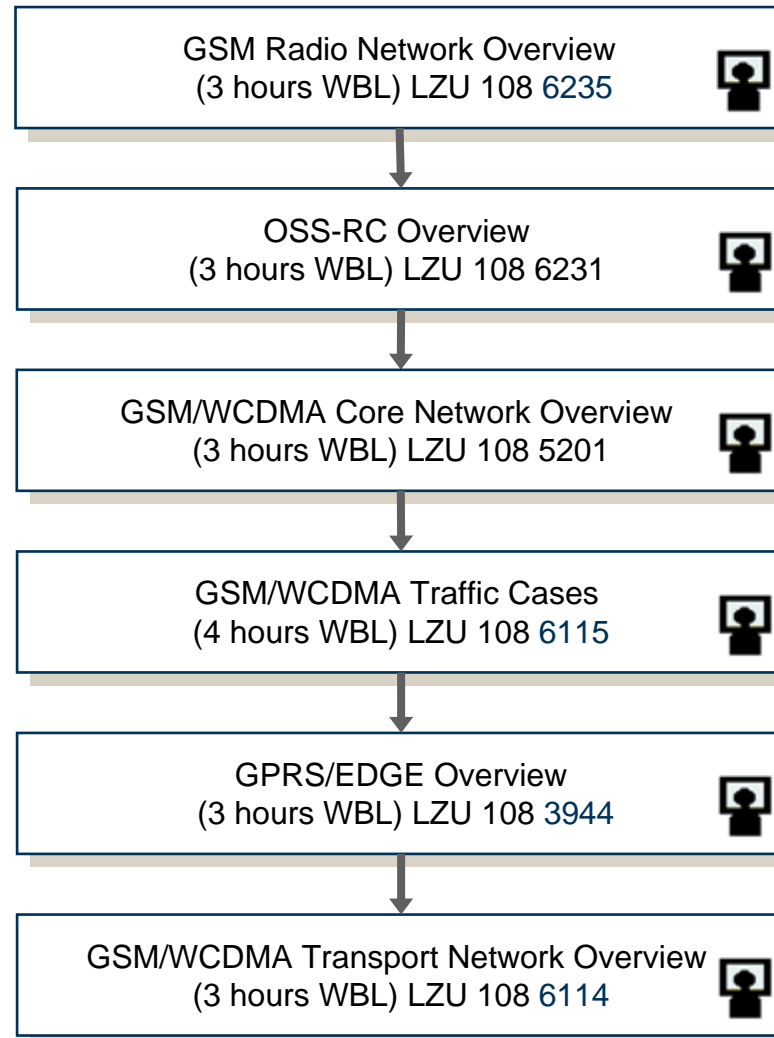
GSM Radio Network Overview
(3 hours WBL) LZU 108 6235

OSS-RC Overview
(3 hours WBL) LZU 108 6231

GSM/WCDMA Core Network Overview
(3 hours WBL) LZU 108 5201

GSM/WCDMA Traffic Cases
(4 hours WBL) LZU 108 6115

GPRS/EDGE Overview
(3 hours WBL) LZU 108 3944

GSM/WCDMA Transport Network Overview
(3 hours WBL) LZU 108 6114